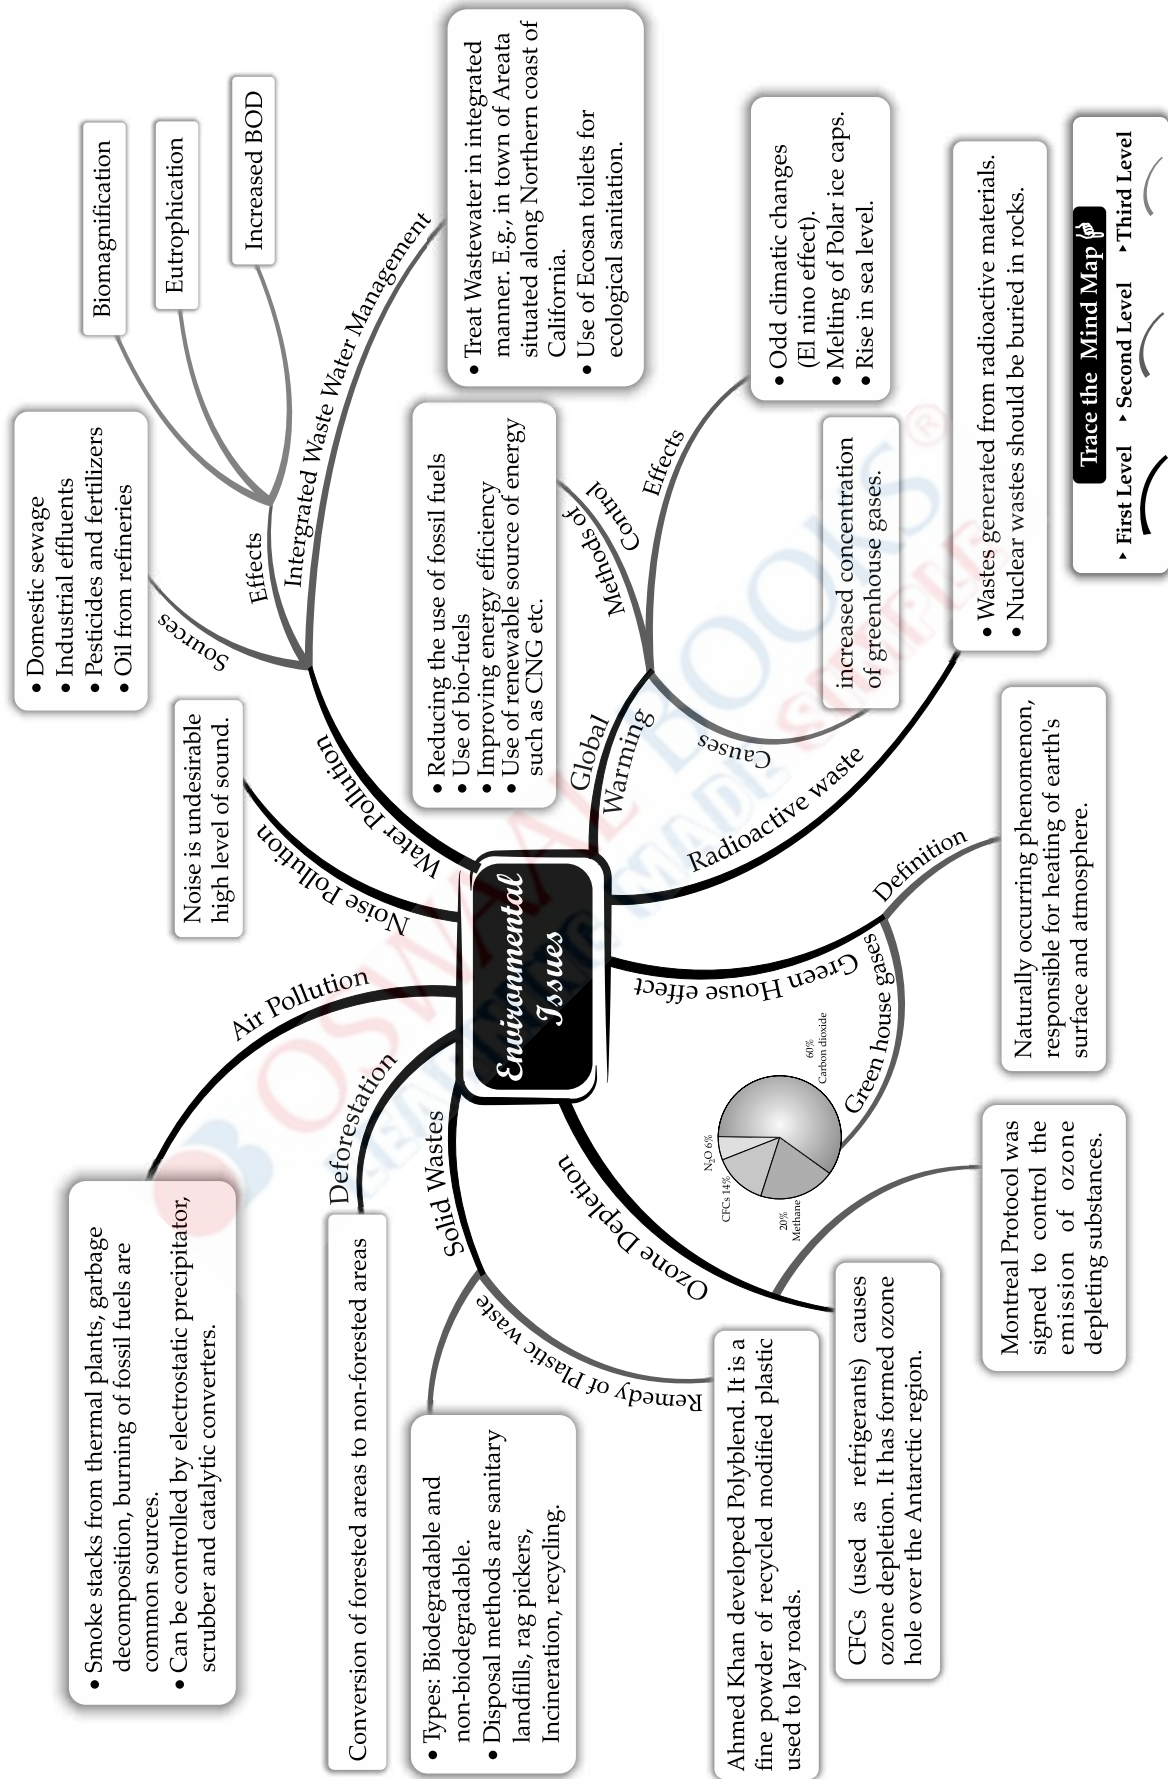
Trace the Mind Map
First Level
Second Level
Third Level

Environmental Issues

Water Pollution

Sources

• Domestic sewage
• Industrial effluents
• Pesticides and fertilizers
• Oil from refineries

Effects

Biomagnification

Eutrophication

Increased BOD

Intergrated Waste Water Management

• Treat Wastewater in integrated manner. E.g., in town of Areata situated along Northern coast of California.
• Use of Ecosan toilets for ecological sanitation.

Noise Pollution

Noise is undesirable high level of sound.

Global Warming

Methods of Control

• Reducing the use of fossil fuels
• Use of bio-fuels
• Improving energy efficiency
• Use of renewable source of energy such as CNG etc.

Effects

• Odd climatic changes (El nino effect).
• Melting of Polar ice caps.
• Rise in sea level.

Causes

increased concentration of greenhouse gases.

Radioactive waste

• Wastes generated from radioactive materials.
• Nuclear wastes should be buried in rocks.

Green House effect

Definition

Naturally occurring phenomenon, responsible for heating of earth's surface and atmosphere.

Green house gases

60% Carbon dioxide
20% Methane
CFCs 14%
$N_2O$ 6%

Ozone Depletion

Montreal Protocol was signed to control the emission of ozone depleting substances.

CFCs (used as refrigerants) causes ozone depletion. It has formed ozone hole over the Antarctic region.

Solid Wastes

Remedy of Plastic waste

Ahmed Khan developed Polyblend. It is a fine powder of recycled modified plastic used to lay roads.

• Types: Biodegradable and non-biodegradable.
• Disposal methods are sanitary landfills, rag pickers, Incineration, recycling.

Deforestation

Conversion of forested areas to non-forested areas

Air Pollution

• Smoke stacks from thermal plants, garbage decomposition, burning of fossil fuels are common sources.
• Can be controlled by electrostatic precipitator, scrubber and catalytic converters.